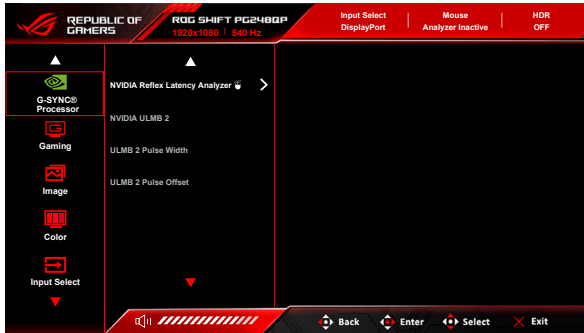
REPUBLIC OF GAMERS
ROG SWIFT PG248QP
1920x1080 | 540 Hz

Input Select
DisplayPort

Mouse
Analyzer Inactive

HDR
OFF

G-SYNC®
Processor

Gaming

Image

Color

Input Select

NVIDIA Reflex Latency Analyzer

NVIDIA ULMB 2

ULMB 2 Pulse Width

ULMB 2 Pulse Offset

Back
Enter
Select
Exit